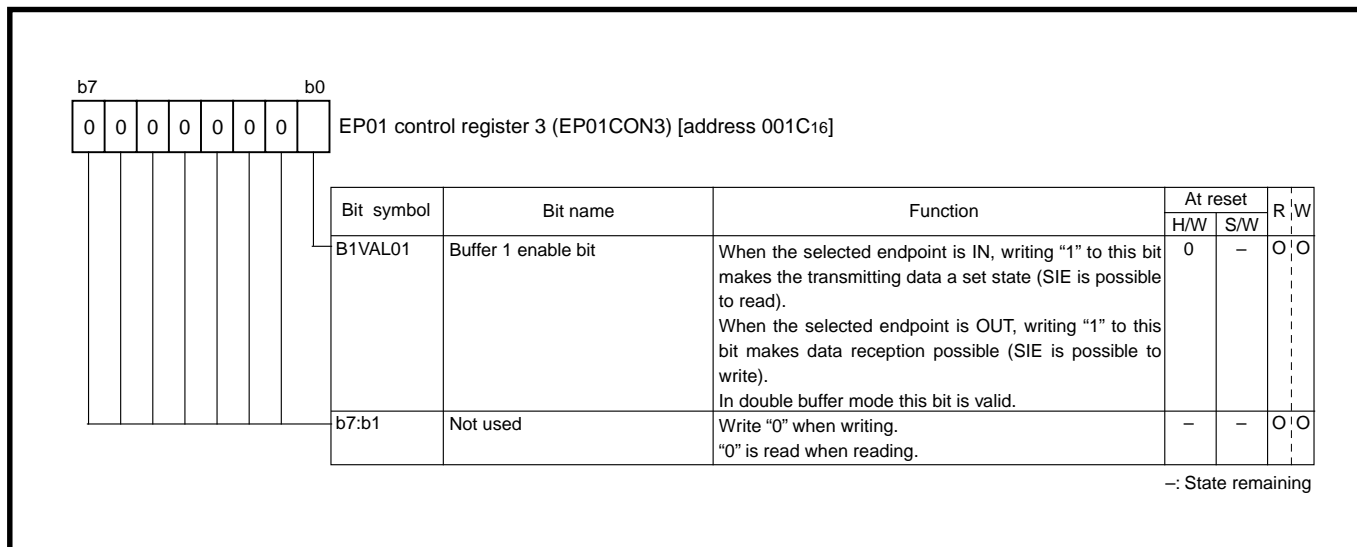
b7 b0

| 0 | 0 | 0 | 0 | 0 | 0 | 0 |  |

EP01 control register 3 (EP01CON3) [address 001C$_{16}$]

| Bit symbol | Bit name | Function | At reset H/W | At reset S/W | R | W |
|---|---|---|---|---|---|---|
| B1VAL01 | Buffer 1 enable bit | When the selected endpoint is IN, writing "1" to this bit makes the transmitting data a set state (SIE is possible to read). When the selected endpoint is OUT, writing "1" to this bit makes data reception possible (SIE is possible to write). In double buffer mode this bit is valid. | 0 | – | O | O |
| b7:b1 | Not used | Write "0" when writing. "0" is read when reading. | – | – | O | O |

–: State remaining